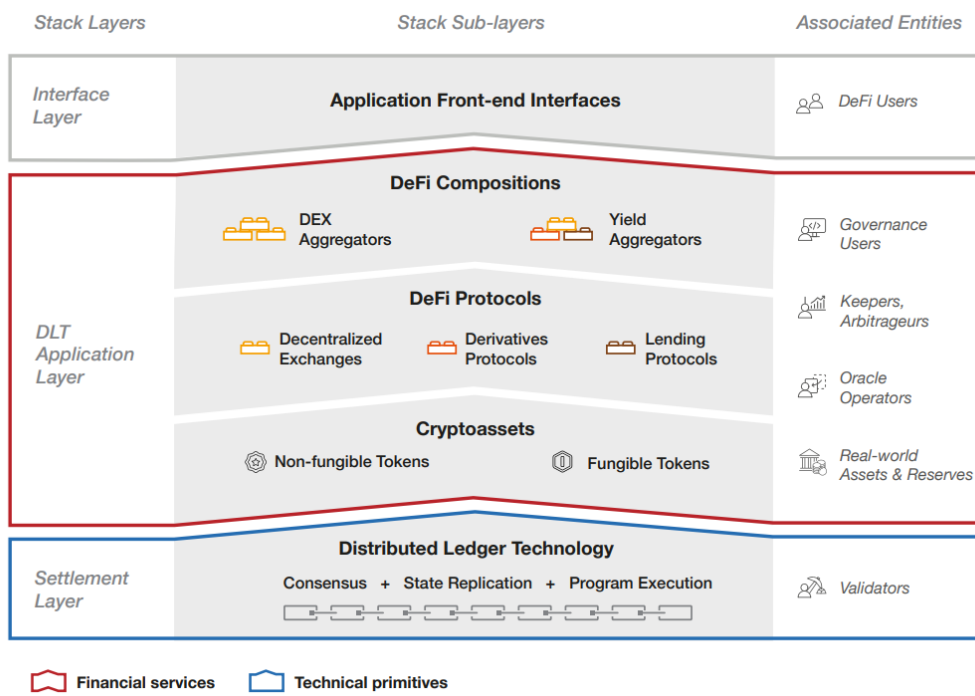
Stack Layers

Stack Sub-layers

Associated Entities

Interface Layer

Application Front-end Interfaces

DeFi Users

DLT Application Layer

DeFi Compositions

DEX Aggregators

Yield Aggregators

Governance Users

DeFi Protocols

Decentralized Exchanges

Derivatives Protocols

Lending Protocols

Keepers, Arbitrageurs

Oracle Operators

Cryptoassets

Non-fungible Tokens

Fungible Tokens

Real-world Assets & Reserves

Settlement Layer

Distributed Ledger Technology

Consensus + State Replication + Program Execution

Validators

Financial services

Technical primitives